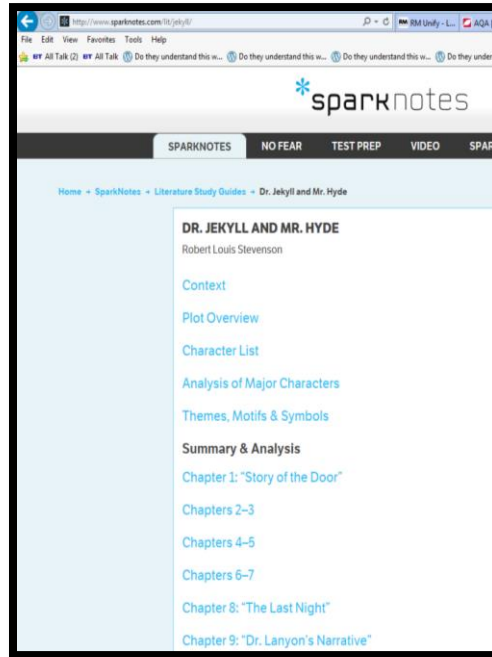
http://www.sparknotes.com/lit/jekyll/

RM Unify - L... AQA

File Edit View Favorites Tools Help

BT All Talk (2) BT All Talk Do they understand this w... Do they understand this w... Do they understand this w... Do they understand this w... Do they under

*sparknotes

SPARKNOTES NO FEAR TEST PREP VIDEO SPAR

Home → SparkNotes → Literature Study Guides → Dr. Jekyll and Mr. Hyde

DR. JEKYLL AND MR. HYDE

Robert Louis Stevenson

Context

Plot Overview

Character List

Analysis of Major Characters

Themes, Motifs & Symbols

Summary & Analysis

Chapter 1: "Story of the Door"

Chapters 2–3

Chapters 4–5

Chapters 6–7

Chapter 8: "The Last Night"

Chapter 9: "Dr. Lanyon's Narrative"